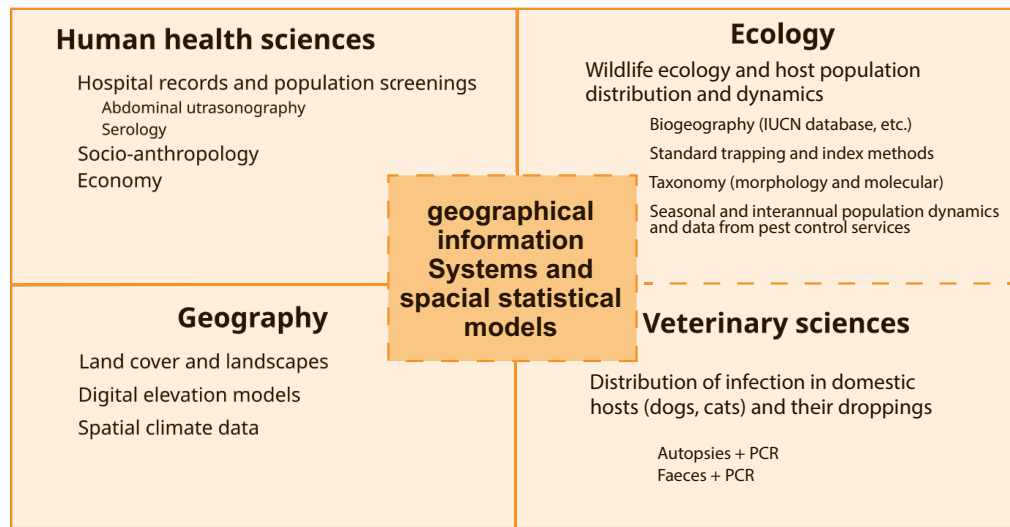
Human health sciences

Hospital records and population screenings

Abdominal ultrasonography

Serology

Socio-anthropology

Economy

Ecology

Wildlife ecology and host population distribution and dynamics

Biogeography (IUCN database, etc.)

Standard trapping and index methods

Taxonomy (morphology and molecular)

Seasonal and interannual population dynamics and data from pest control services

geographical information Systems and spacial statistical models

Geography

Land cover and landscapes

Digital elevation models

Spatial climate data

Veterinary sciences

Distribution of infection in domestic hosts (dogs, cats) and their droppings

Autopsies + PCR

Faeces + PCR